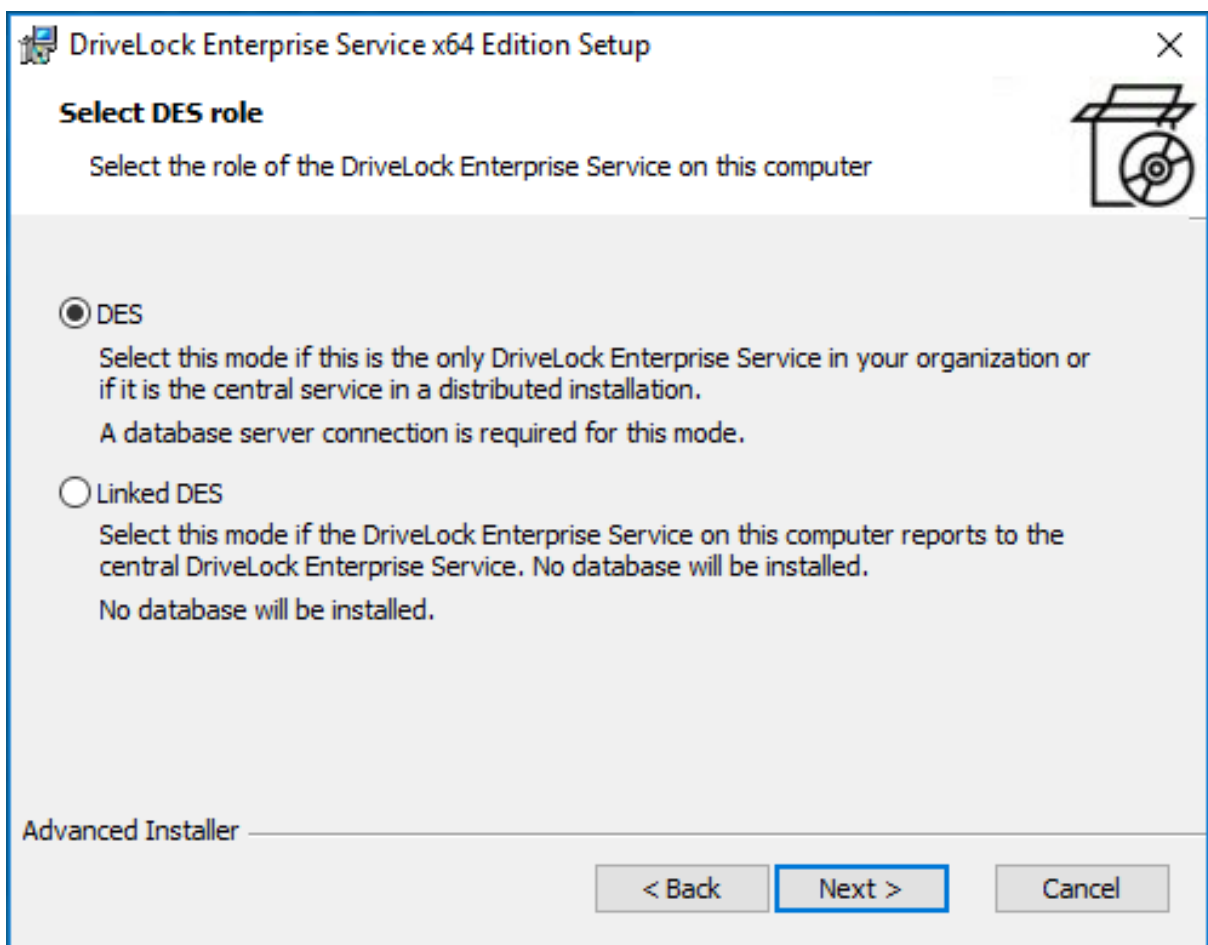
DriveLock Enterprise Service x64 Edition Setup

×

Select DES role

Select the role of the DriveLock Enterprise Service on this computer

DES

Select this mode if this is the only DriveLock Enterprise Service in your organization or if it is the central service in a distributed installation.

A database server connection is required for this mode.

Linked DES

Select this mode if the DriveLock Enterprise Service on this computer reports to the central DriveLock Enterprise Service. No database will be installed.

No database will be installed.

Advanced Installer

< Back

Next >

Cancel